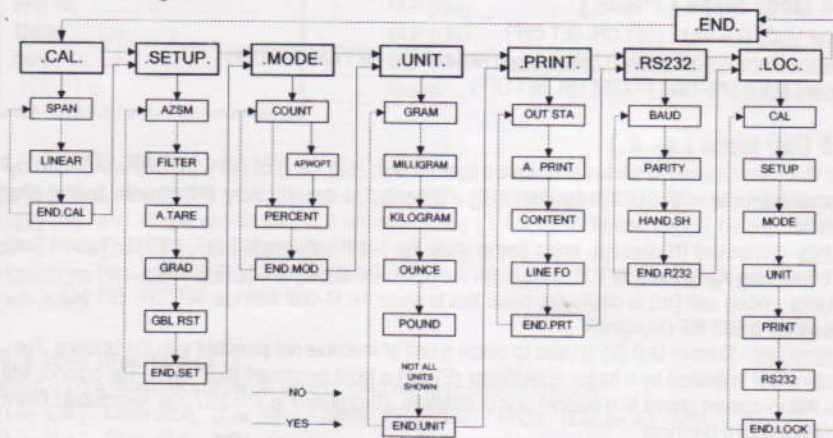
.END.

.CAL.
SPAN
LINEAR
END.CAL

.SETUP.
AZSM
FILTER
A.TARE
GRAD
GBL RST
END.SET

.MODE.
COUNT
APWOPT
PERCENT
END.MOD

.UNIT.
GRAM
MILLIGRAM
KILOGRAM
OUNCE
POUND
NOT ALL UNITS SHOWN
END.UNIT

.PRINT.
OUT STA
A. PRINT
CONTENT
LINE FO
END.PRT

.RS232.
BAUD
PARITY
HAND.SH
END.R232

.LOC.
CAL
SETUP
MODE
UNIT
PRINT
RS232
END.LOCK

NO
YES